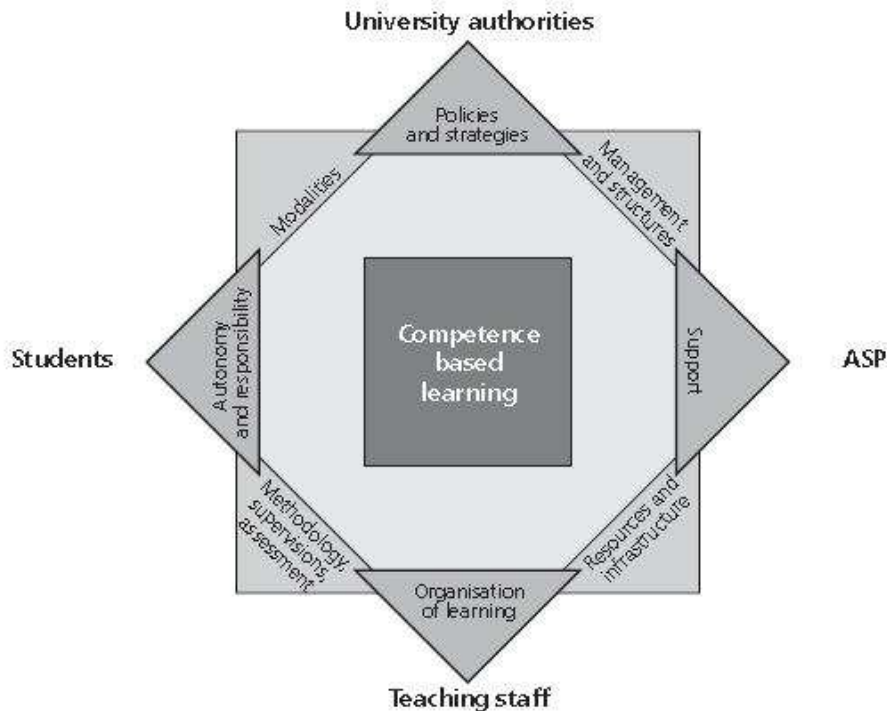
University authorities

Policies and strategies

Modalities

Management and structures

Students

Autonomy and responsibility

Competence based learning

Support

ASP

Methodology, supervisions, assessment

Resources and infrastructure

Organisation of learning

Teaching staff